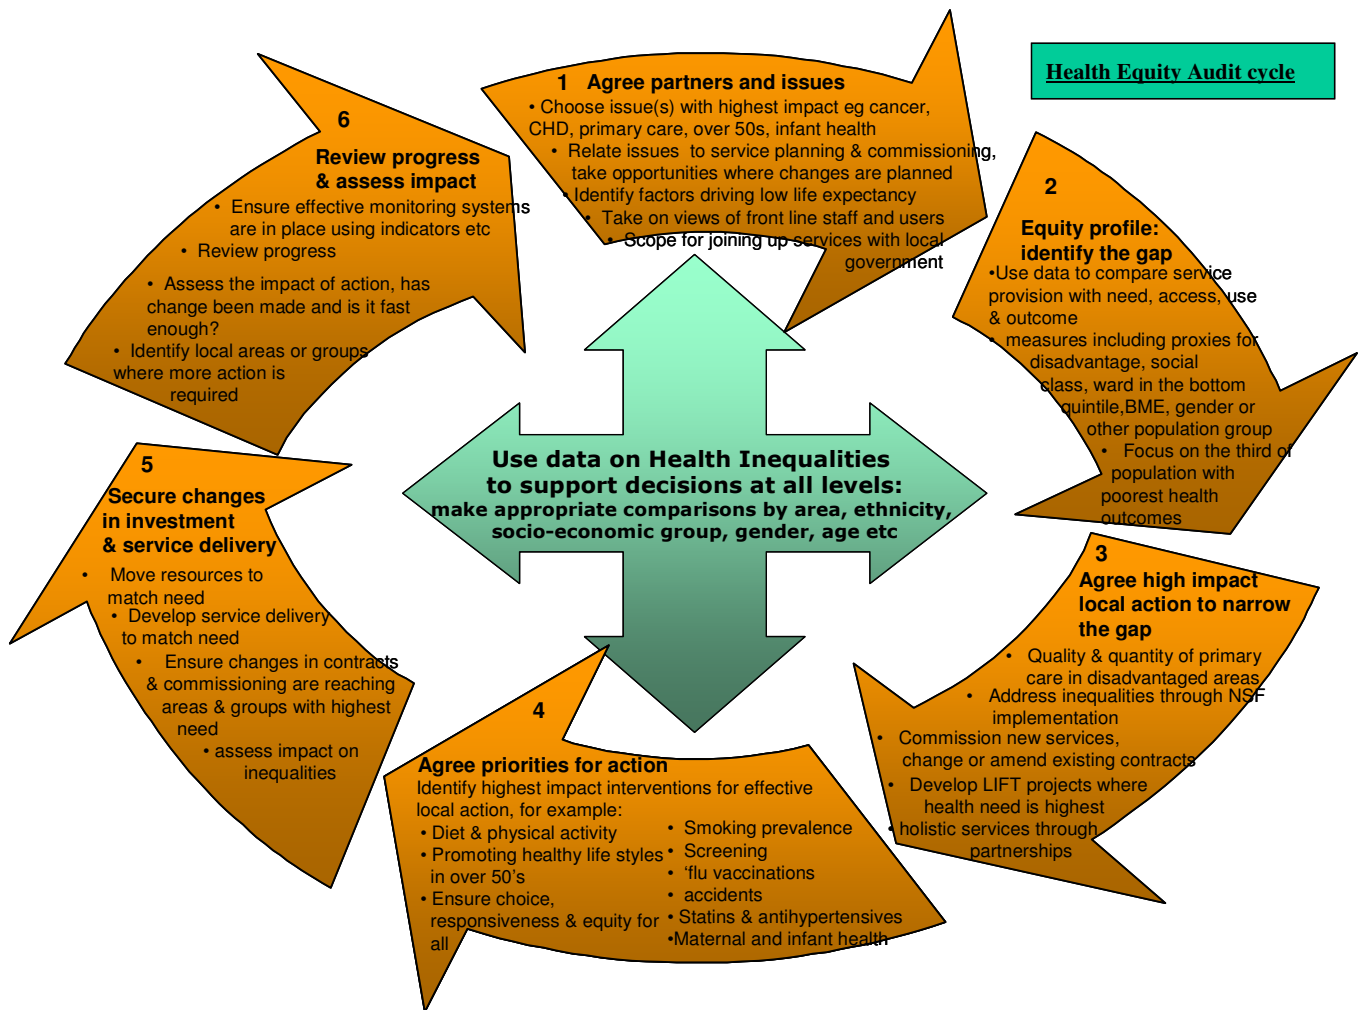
Health Equity Audit cycle

1 Agree partners and issues
• Choose issue(s) with highest impact eg cancer, CHD, primary care, over 50s, infant health
• Relate issues to service planning & commissioning, take opportunities where changes are planned
• Identify factors driving low life expectancy
• Take on views of front line staff and users
• Scope for joining up services with local government

2
Equity profile: identify the gap
•Use data to compare service provision with need, access, use & outcome
• measures including proxies for disadvantage, social class, ward in the bottom quintile,BME, gender or other population group
• Focus on the third of population with poorest health outcomes

3
Agree high impact local action to narrow the gap
• Quality & quantity of primary care in disadvantaged areas
• Address inequalities through NSF implementation
• Commission new services, change or amend existing contracts
• Develop LIFT projects where health need is highest
• holistic services through partnerships

4
Agree priorities for action
Identify highest impact interventions for effective local action, for example:
• Diet & physical activity
• Promoting healthy life styles in over 50's
• Ensure choice, responsiveness & equity for all
• Smoking prevalence
• Screening
• 'flu vaccinations
• accidents
• Statins & antihypertensives
•Maternal and infant health

5
Secure changes in investment & service delivery
• Move resources to match need
• Develop service delivery to match need
• Ensure changes in contracts & commissioning are reaching areas & groups with highest need
• assess impact on inequalities

6
Review progress & assess impact
• Ensure effective monitoring systems are in place using indicators etc
• Review progress
• Assess the impact of action, has change been made and is it fast enough?
• Identify local areas or groups where more action is required

Use data on Health Inequalities to support decisions at all levels:
make appropriate comparisons by area, ethnicity, socio-economic group, gender, age etc